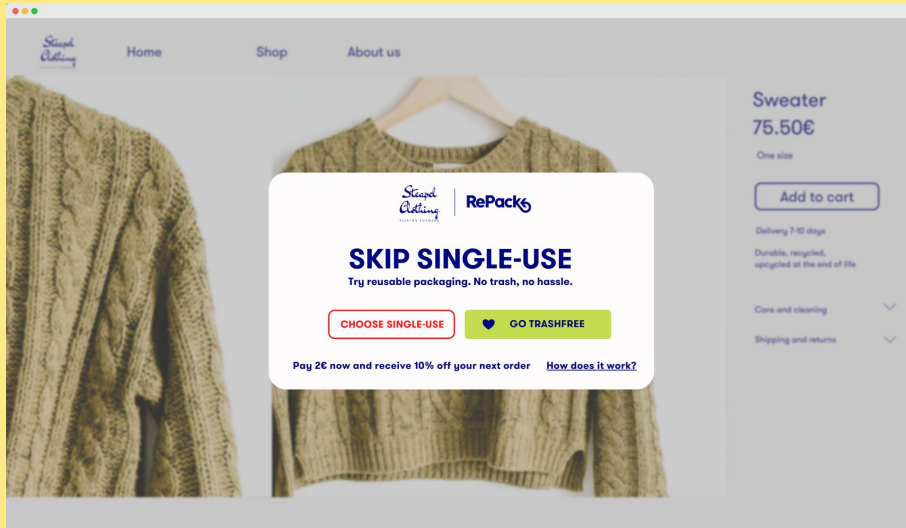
Steapel Clothing

Home Shop About us

Sweater
75.50€
One size

Add to cart

Delivery 7-10 days

Durable, recycled, upcycled at the end of life

Care and cleaning

Shipping and returns

Steapel Clothing
FASHION FOREVER
RePack

SKIP SINGLE-USE
Try reusable packaging. No trash, no hassle.

CHOOSE SINGLE-USE GO TRASHFREE

Pay 2€ now and receive 10% off your next order How does it work?